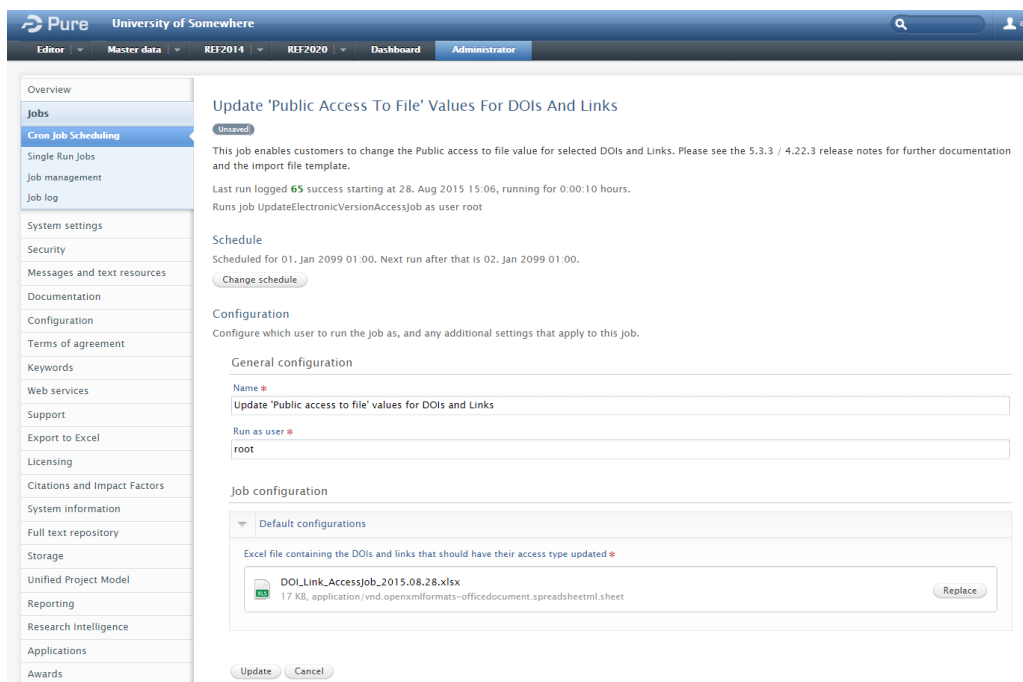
Pure University of Somewhere

Editor Master data REF2014 REF2020 Dashboard Administrator

Overview
Jobs
Cron Job Scheduling
Single Run Jobs
Job management
Job log
System settings
Security
Messages and text resources
Documentation
Configuration
Terms of agreement
Keywords
Web services
Support
Export to Excel
Licensing
Citations and Impact Factors
System information
Full text repository
Storage
Unified Project Model
Reporting
Research Intelligence
Applications
Awards

Update 'Public Access To File' Values For DOIs And Links

Unsaved

This job enables customers to change the Public access to file value for selected DOIs and Links. Please see the 5.3.3 / 4.22.3 release notes for further documentation and the import file template.

Last run logged 65 success starting at 28. Aug 2015 15:06, running for 0:00:10 hours.

Runs job UpdateElectronicVersionAccessJob as user root

Schedule

Scheduled for 01. Jan 2099 01:00. Next run after that is 02. Jan 2099 01:00.

Change schedule

Configuration

Configure which user to run the job as, and any additional settings that apply to this job.

General configuration

Name *

Update 'Public access to file' values for DOIs and Links

Run as user *

root

Job configuration

Default configurations

Excel file containing the DOIs and links that should have their access type updated *

DOI_Link_AccessJob_2015.08.28.xlsx
17 KB, application/vnd.openxmlformats-officedocument.spreadsheetml.sheet

Replace

Update Cancel